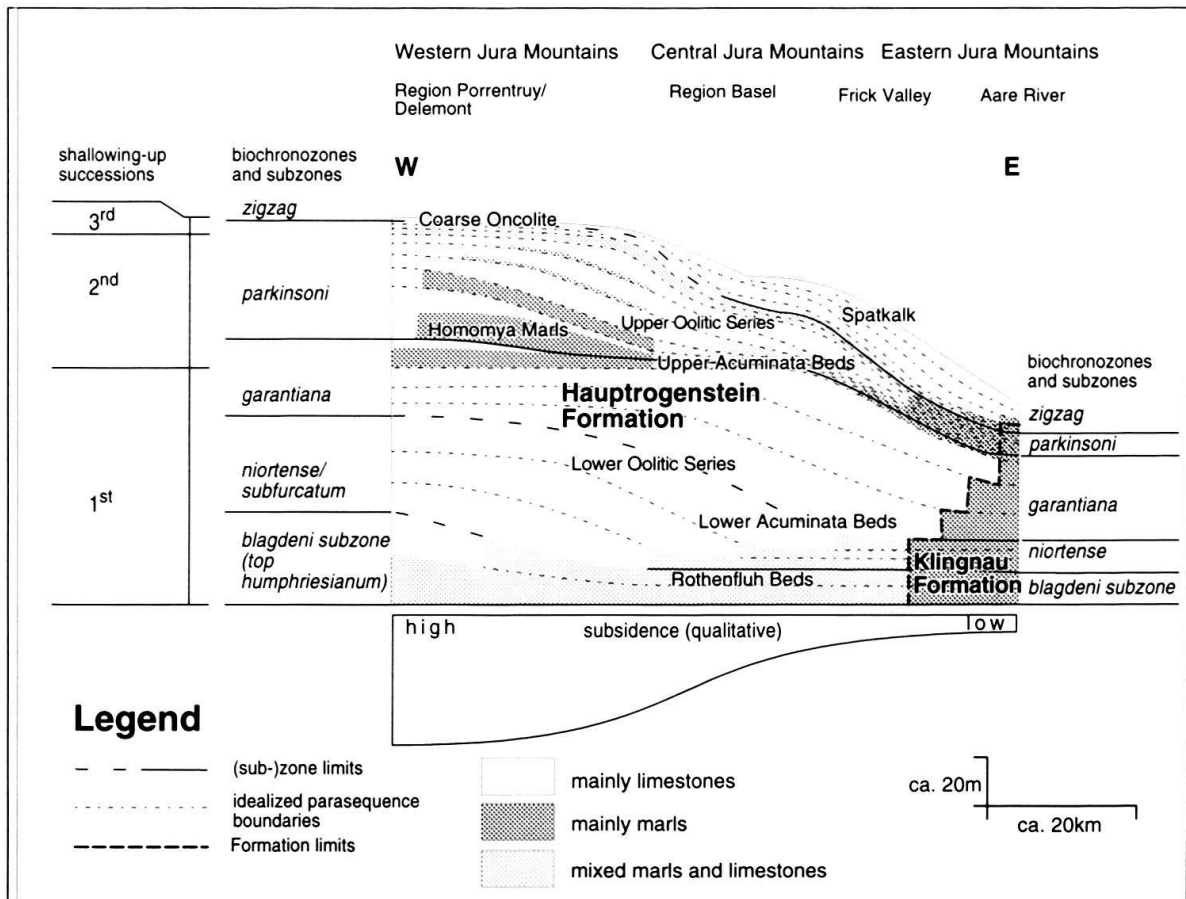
Western Jura Mountains Central Jura Mountains Eastern Jura Mountains

Region Porrentruy/ Delemont

Region Basel

Frick Valley

Aare River

shallowing-up successions

biochronozones and subzones

W

E

3rd

2nd

1st

zigzag

parkinsoni

garantiana

niortense/ subfurcatum

blagdeni subzone (top humphriesianum)

Coarse Oncolite

Homomya Marls

Upper Oolitic Series

Spatkalk

Upper Acuminata Beds

Hauptrogenstein Formation

Lower Oolitic Series

Lower Acuminata Beds

Rothenfluh Beds

Klingnau Formation

biochronozones and subzones

zigzag

parkinsoni

garantiana

niortense

blagdeni subzone

high

subsidence (qualitative)

low

Legend

(sub-)zone limits

idealized parasequence boundaries

Formation limits

mainly limestones

mainly marls

mixed marls and limestones

ca. 20m

ca. 20km